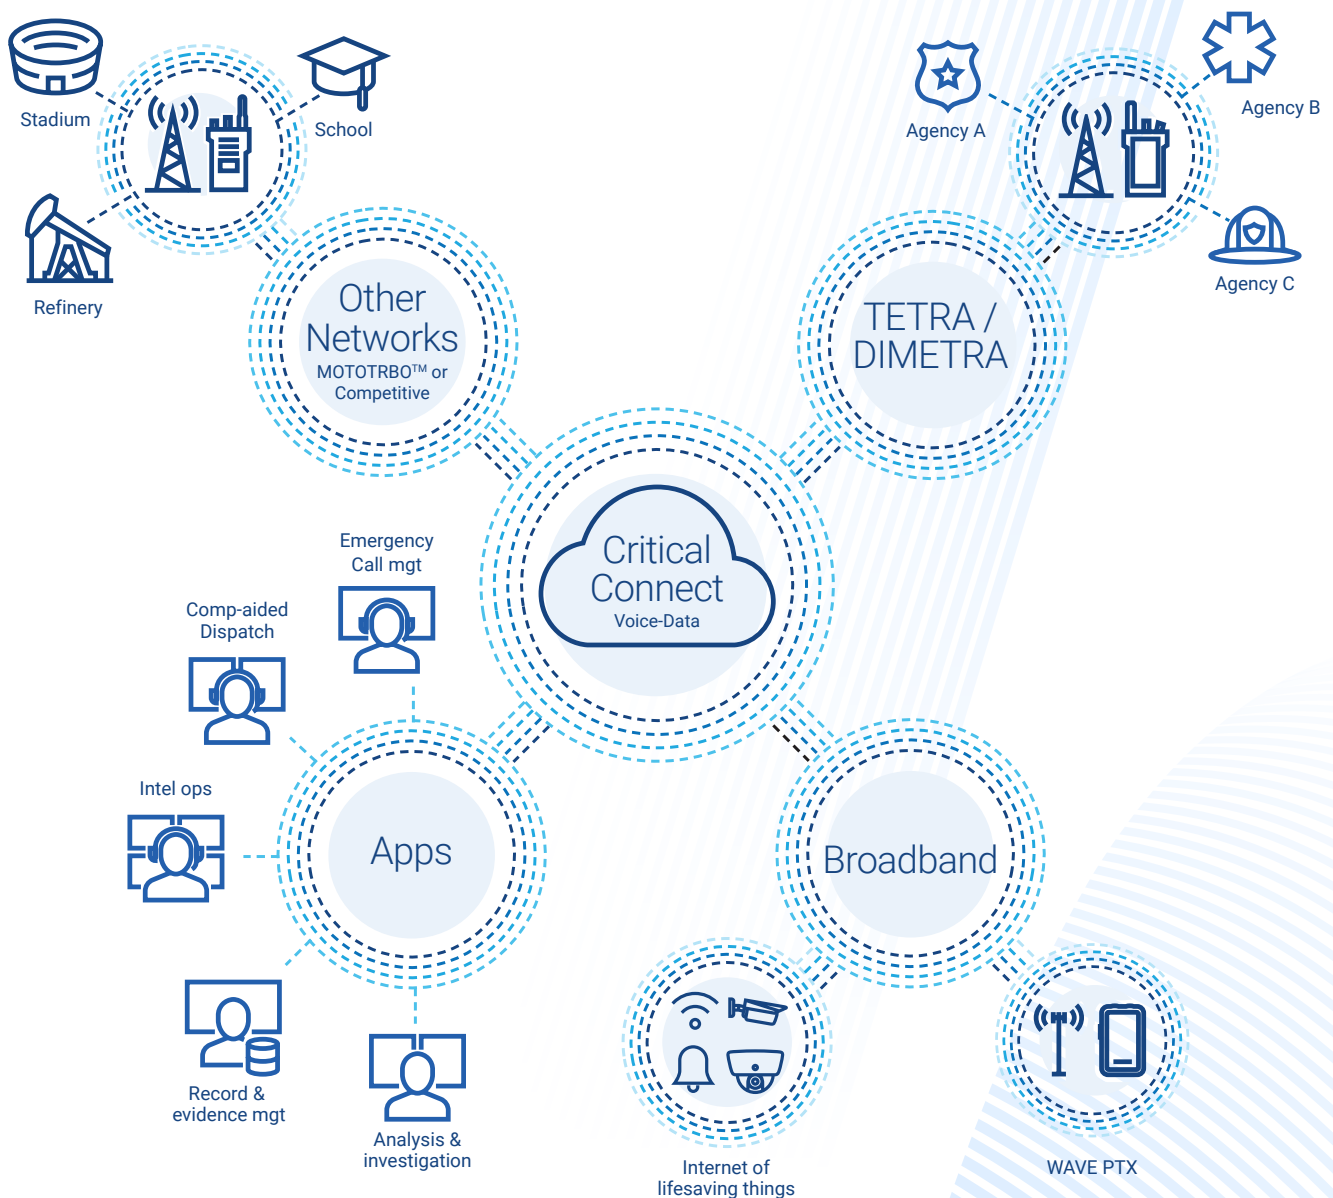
Stadium

School

Refinery

Other Networks
MOTOTRBO™ or Competitive

Agency A

Agency B

Agency C

TETRA / DIMETRA

Critical Connect
Voice-Data

Emergency Call mgt

Comp-aided Dispatch

Intel ops

Apps

Broadband

Record & evidence mgt

Analysis & investigation

Internet of lifesaving things

WAVE PTX